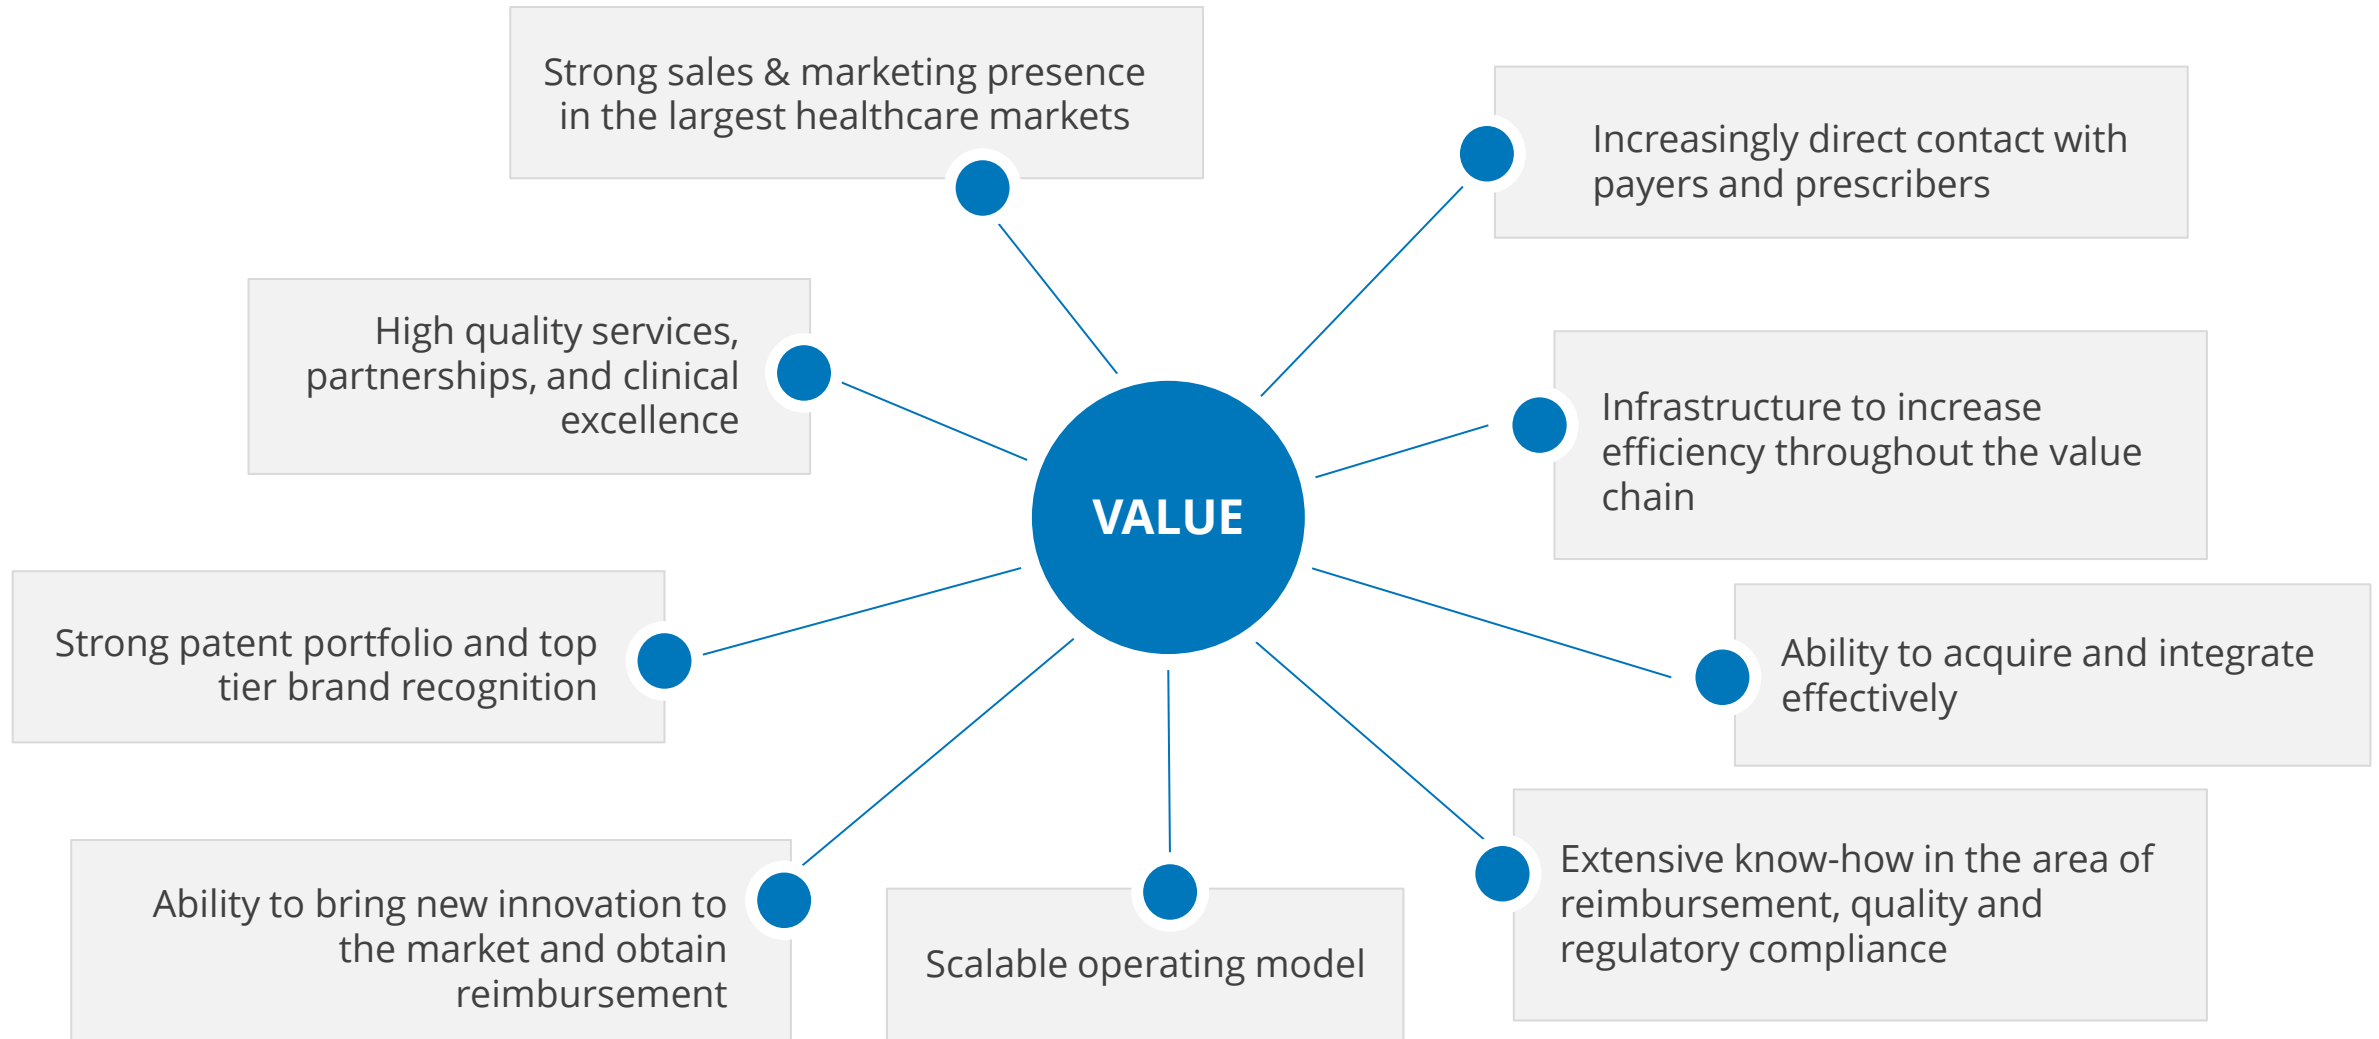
Strong sales & marketing presence in the largest healthcare markets

Increasingly direct contact with payers and prescribers

High quality services, partnerships, and clinical excellence

VALUE

Infrastructure to increase efficiency throughout the value chain

Strong patent portfolio and top tier brand recognition

Ability to acquire and integrate effectively

Ability to bring new innovation to the market and obtain reimbursement

Scalable operating model

Extensive know-how in the area of reimbursement, quality and regulatory compliance